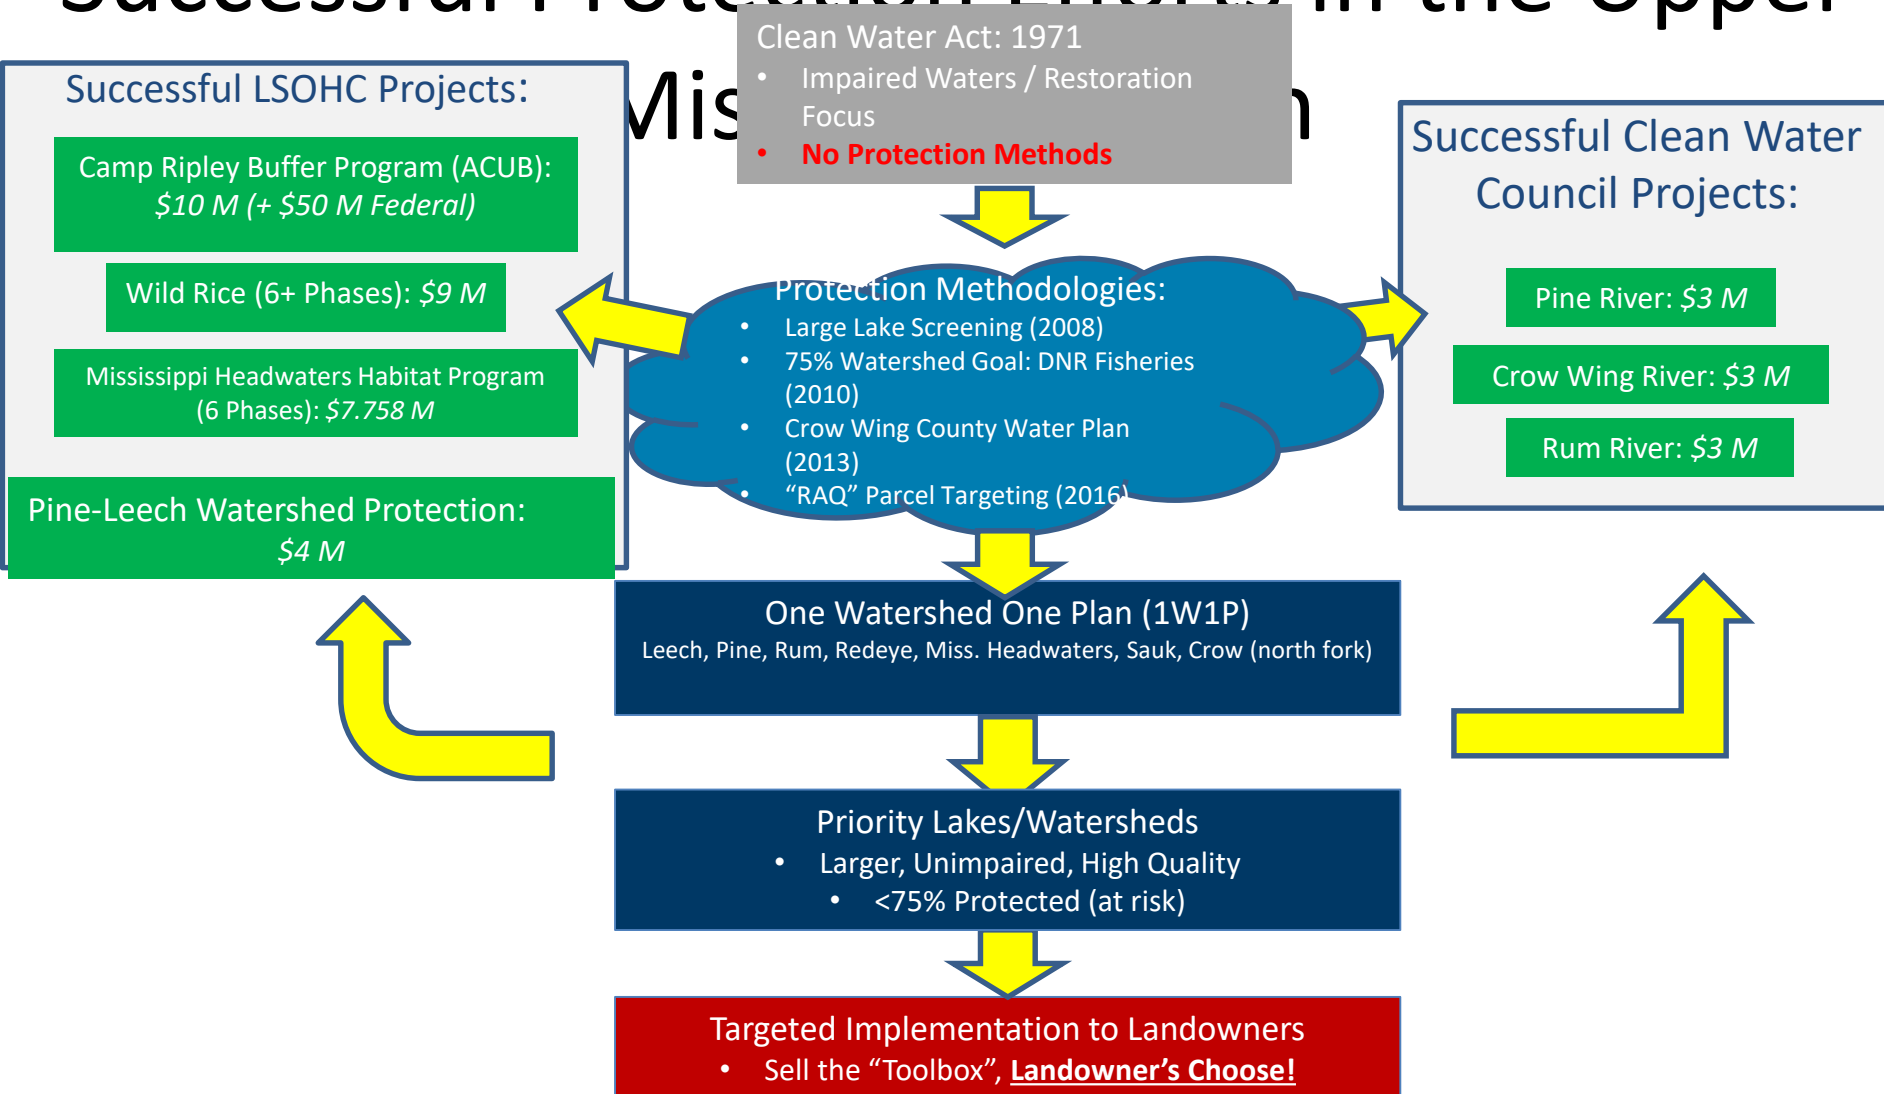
Successful Protection Efforts in the Upper Mississippi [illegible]

Clean Water Act: 1971
• Impaired Waters / Restoration Focus
• No Protection Methods

Successful LSOHC Projects:

Camp Ripley Buffer Program (ACUB): $10 M (+ $50 M Federal)

Wild Rice (6+ Phases): $9 M

Mississippi Headwaters Habitat Program (6 Phases): $7.758 M

Pine-Leech Watershed Protection: $4 M

Protection Methodologies:
• Large Lake Screening (2008)
• 75% Watershed Goal: DNR Fisheries (2010)
• Crow Wing County Water Plan (2013)
• "RAQ" Parcel Targeting (2016)

Successful Clean Water Council Projects:

Pine River: $3 M

Crow Wing River: $3 M

Rum River: $3 M

One Watershed One Plan (1W1P)
Leech, Pine, Rum, Redeye, Miss. Headwaters, Sauk, Crow (north fork)

Priority Lakes/Watersheds
• Larger, Unimpaired, High Quality
• <75% Protected (at risk)

Targeted Implementation to Landowners
• Sell the "Toolbox", Landowner's Choose!